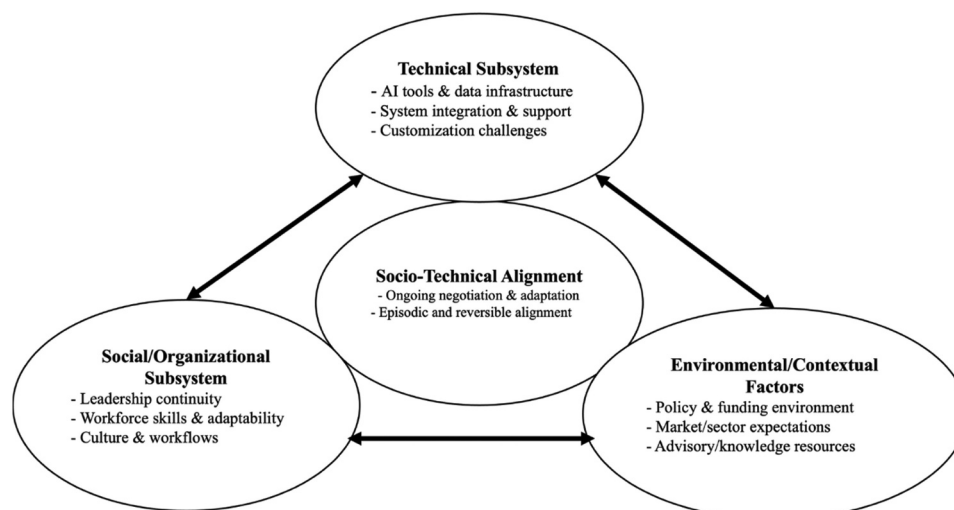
Technical Subsystem
- AI tools & data infrastructure
- System integration & support
- Customization challenges

Socio-Technical Alignment
- Ongoing negotiation & adaptation
- Episodic and reversible alignment

Social/Organizational Subsystem
- Leadership continuity
- Workforce skills & adaptability
- Culture & workflows

Environmental/Contextual Factors
- Policy & funding environment
- Market/sector expectations
- Advisory/knowledge resources